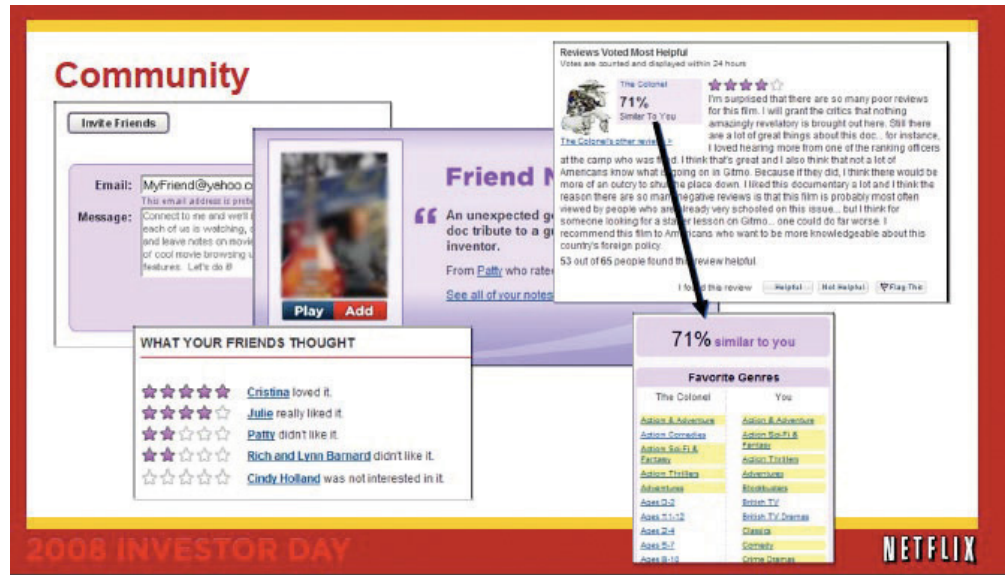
Community

Invite Friends

Email: MyFriend@yehoo.c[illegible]
This email address is prote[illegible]
Message: Connect to me and we'll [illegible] each of us is watching, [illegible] and leave notes on movi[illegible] of cool movie browsing u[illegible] features. Let's do it!

Play Add

Friend N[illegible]

An unexpected g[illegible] doc tribute to a g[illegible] inventor.

From Patty who rate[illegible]

See all of your notes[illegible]

Reviews Voted Most Helpful
Votes are counted and displayed within 24 hours

The Colonel
71%
Similar To You

The Colonel's other reviews »

I'm surprised that there are so many poor reviews for this film. I will grant the critics that nothing amazingly revelatory is brought out here. Still there are a lot of great things about this doc... for instance, I loved hearing more from one of the ranking officers at the camp who was fired. I think that's great and I also think that not a lot of Americans know what is going on in Gitmo. Because if they did, I think there would be more of an outcry to shut the place down. I liked this documentary a lot and I think the reason there are so many negative reviews is that this film is probably most often viewed by people who are already very schooled on this issue... but I think for someone looking for a starter lesson on Gitmo... one could do far worse. I recommend this film to Americans who want to be more knowledgeable about this country's foreign policy.

53 out of 65 people found this review helpful.

I found this review Helpful Not Helpful Flag This

WHAT YOUR FRIENDS THOUGHT

Cristina loved it.
Julie really liked it.
Patty didn't like it.
Rich and Lynn Barnard didn't like it.
Cindy Holland was not interested in it.

71% similar to you

Favorite Genres

| The Colonel | You |
|---|---|
| Action & Adventure | Action & Adventure |
| Action Comedies | Action Sci-Fi & Fantasy |
| Action Sci-Fi & Fantasy | Action Thrillers |
| Action Thrillers | Adventures |
| Adventures | Blockbusters |
| Ages 0-2 | British TV |
| Ages 11-12 | British TV Dramas |
| Ages 2-4 | Classics |
| Ages 5-7 | Comedy |
| Ages 8-10 | Crime Dramas |

2008 INVESTOR DAY

NETFLIX